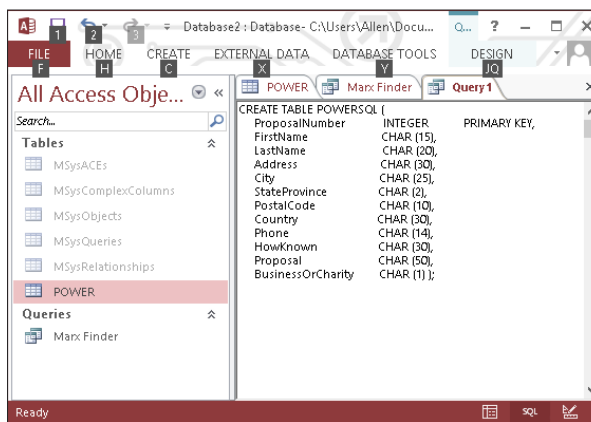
A 1 2 3 = Database2 : Database- C:\Users\Allen\Docu... Q... ? – □ ×

FILE HOME CREATE EXTERNAL DATA DATABASE TOOLS DESIGN
F H C X Y JQ

All Access Obje... «

Search...

Tables

MSysACEs

MSysComplexColumns

MSysObjects

MSysQueries

MSysRelationships

POWER

Queries

Marx Finder

POWER Marx Finder Query1

CREATE TABLE POWERSQL (
ProposalNumber INTEGER PRIMARY KEY,
FirstName CHAR (15),
LastName CHAR (20),
Address CHAR (30),
City CHAR (25),
StateProvince CHAR (2),
PostalCode CHAR (10),
Country CHAR (30),
Phone CHAR (14),
HowKnown CHAR (30),
Proposal CHAR (50),
BusinessOrCharity CHAR (1) );

Ready SQL